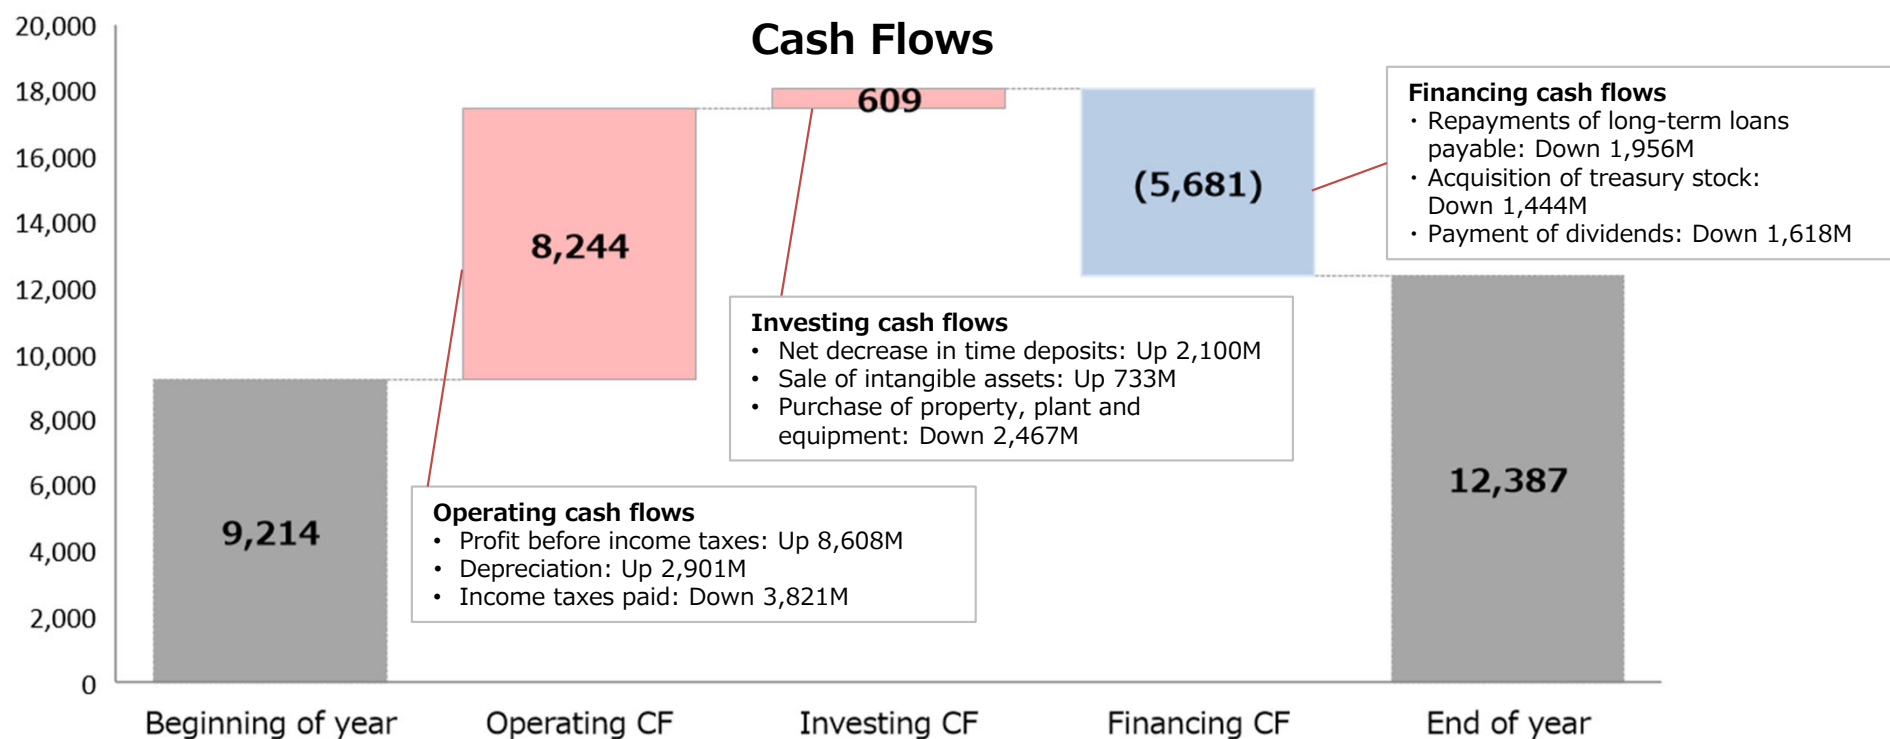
Cash Flows

20,000
18,000
16,000
14,000
12,000
10,000
8,000
6,000
4,000
2,000
0

9,214

8,244

609

(5,681)

12,387

Financing cash flows
・Repayments of long-term loans payable: Down 1,956M
・Acquisition of treasury stock: Down 1,444M
・Payment of dividends: Down 1,618M

Investing cash flows
• Net decrease in time deposits: Up 2,100M
• Sale of intangible assets: Up 733M
• Purchase of property, plant and equipment: Down 2,467M

Operating cash flows
• Profit before income taxes: Up 8,608M
• Depreciation: Up 2,901M
• Income taxes paid: Down 3,821M

Beginning of year
Operating CF
Investing CF
Financing CF
End of year